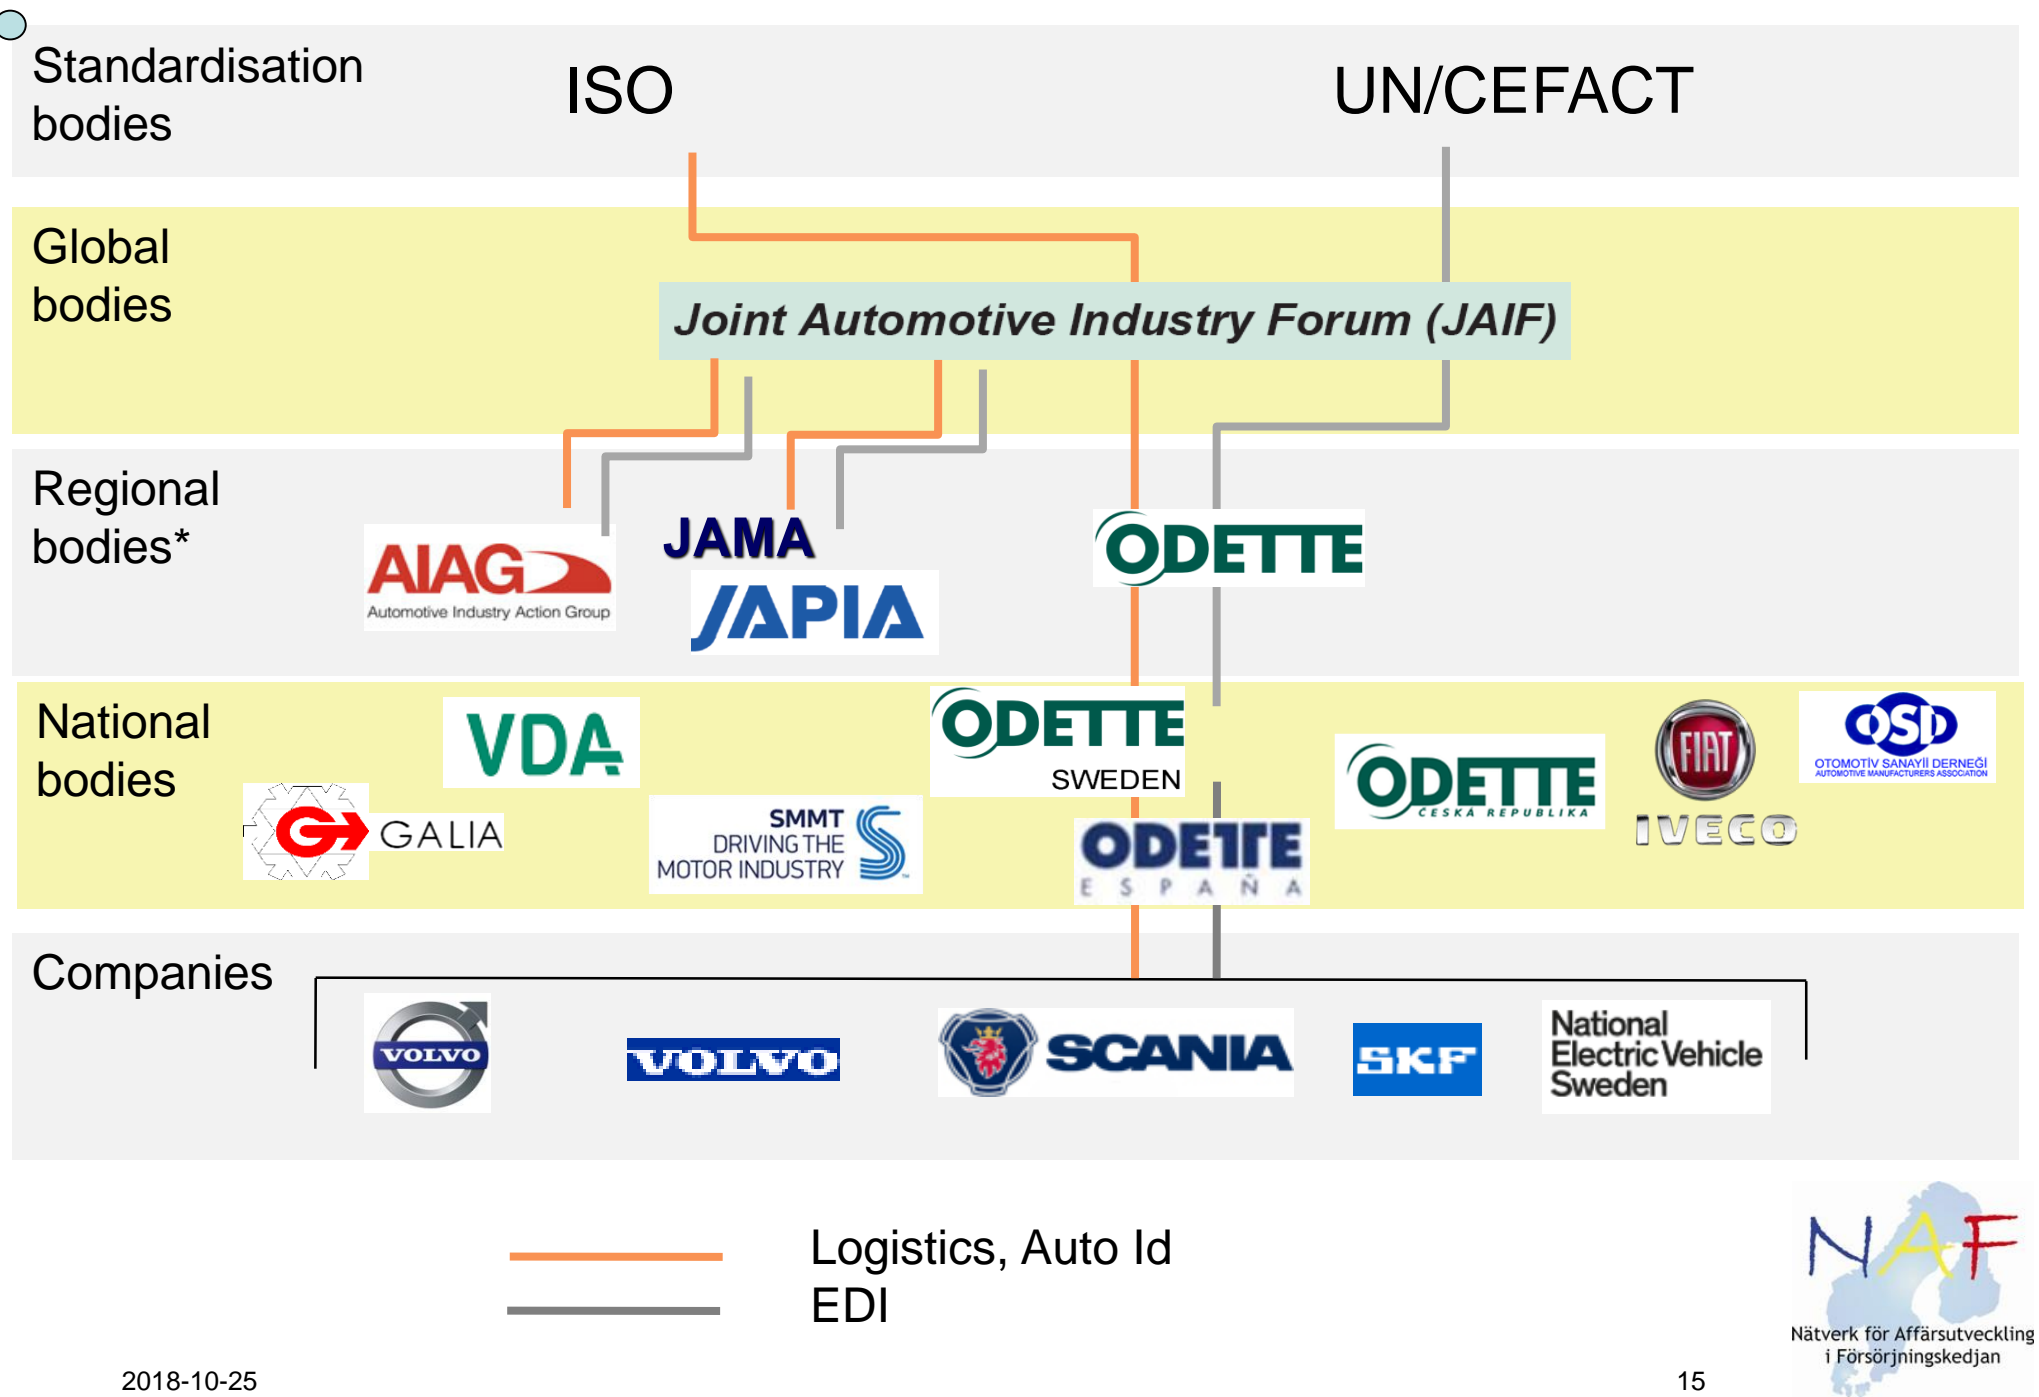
Standardisation bodies

ISO

UN/CEFACT

Global bodies

Joint Automotive Industry Forum (JAIF)

Regional bodies*

AIAG
Automotive Industry Action Group

JAMA

JAPIA

ODETTE

National bodies

VDA

GALIA

SMMT
DRIVING THE MOTOR INDUSTRY

ODETTE
SWEDEN

ODETTE
E S P A Ñ A

ODETTE
CESKA REPUBLIKA

FIAT

IVECO

OSD
OTOMOTİV SANAYİİ DERNEĞİ
AUTOMOTIVE MANUFACTURERS ASSOCIATION

Companies

VOLVO

VOLVO

SCANIA

SKF

National Electric Vehicle Sweden

Logistics, Auto Id
EDI

NAF
Nätverk för Affärsutveckling i Försörjningskedjan

2018-10-25

15